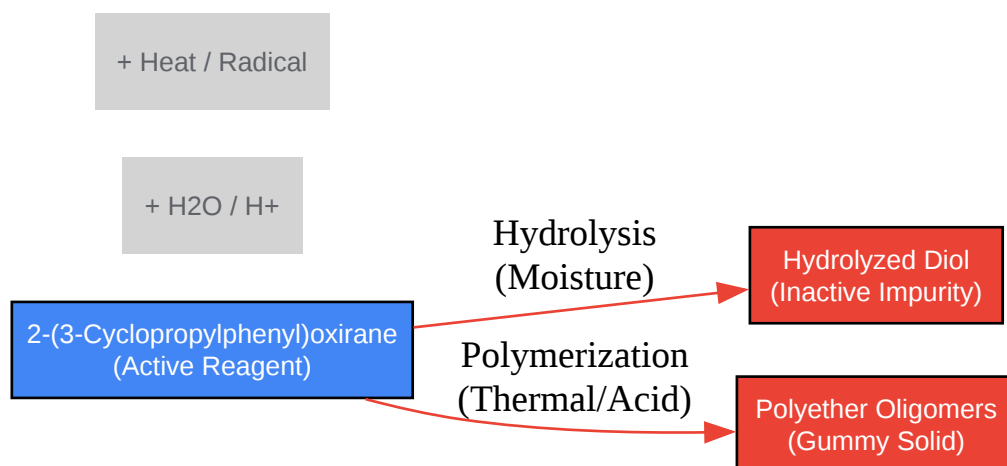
+ Heat / Radical

+ H2O / H+

2-(3-Cyclopropylphenyl)oxirane
(Active Reagent)

Hydrolysis
(Moisture)

Hydrolyzed Diol
(Inactive Impurity)

Polymerization
(Thermal/Acid)

Polyether Oligomers
(Gummy Solid)